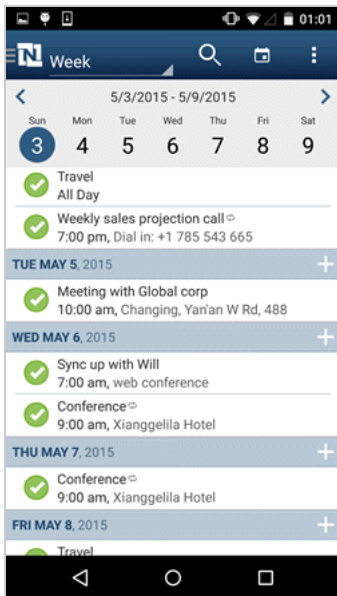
01:01

Week

<
5/3/2015 - 5/9/2015
>

| Sun | Mon | Tue | Wed | Thu | Fri | Sat |
|---|---|---|---|---|---|---|
| 3 | 4 | 5 | 6 | 7 | 8 | 9 |

Travel
All Day

Weekly sales projection call
7:00 pm, Dial in: +1 785 543 665

TUE MAY 5, 2015 +

Meeting with Global corp
10:00 am, Changing, Yan'an W Rd, 488

WED MAY 6, 2015 +

Sync up with Will
7:00 am, web conference

Conference
9:00 am, Xianggelila Hotel

THU MAY 7, 2015 +

Conference
9:00 am, Xianggelila Hotel

FRI MAY 8, 2015 +

Travel